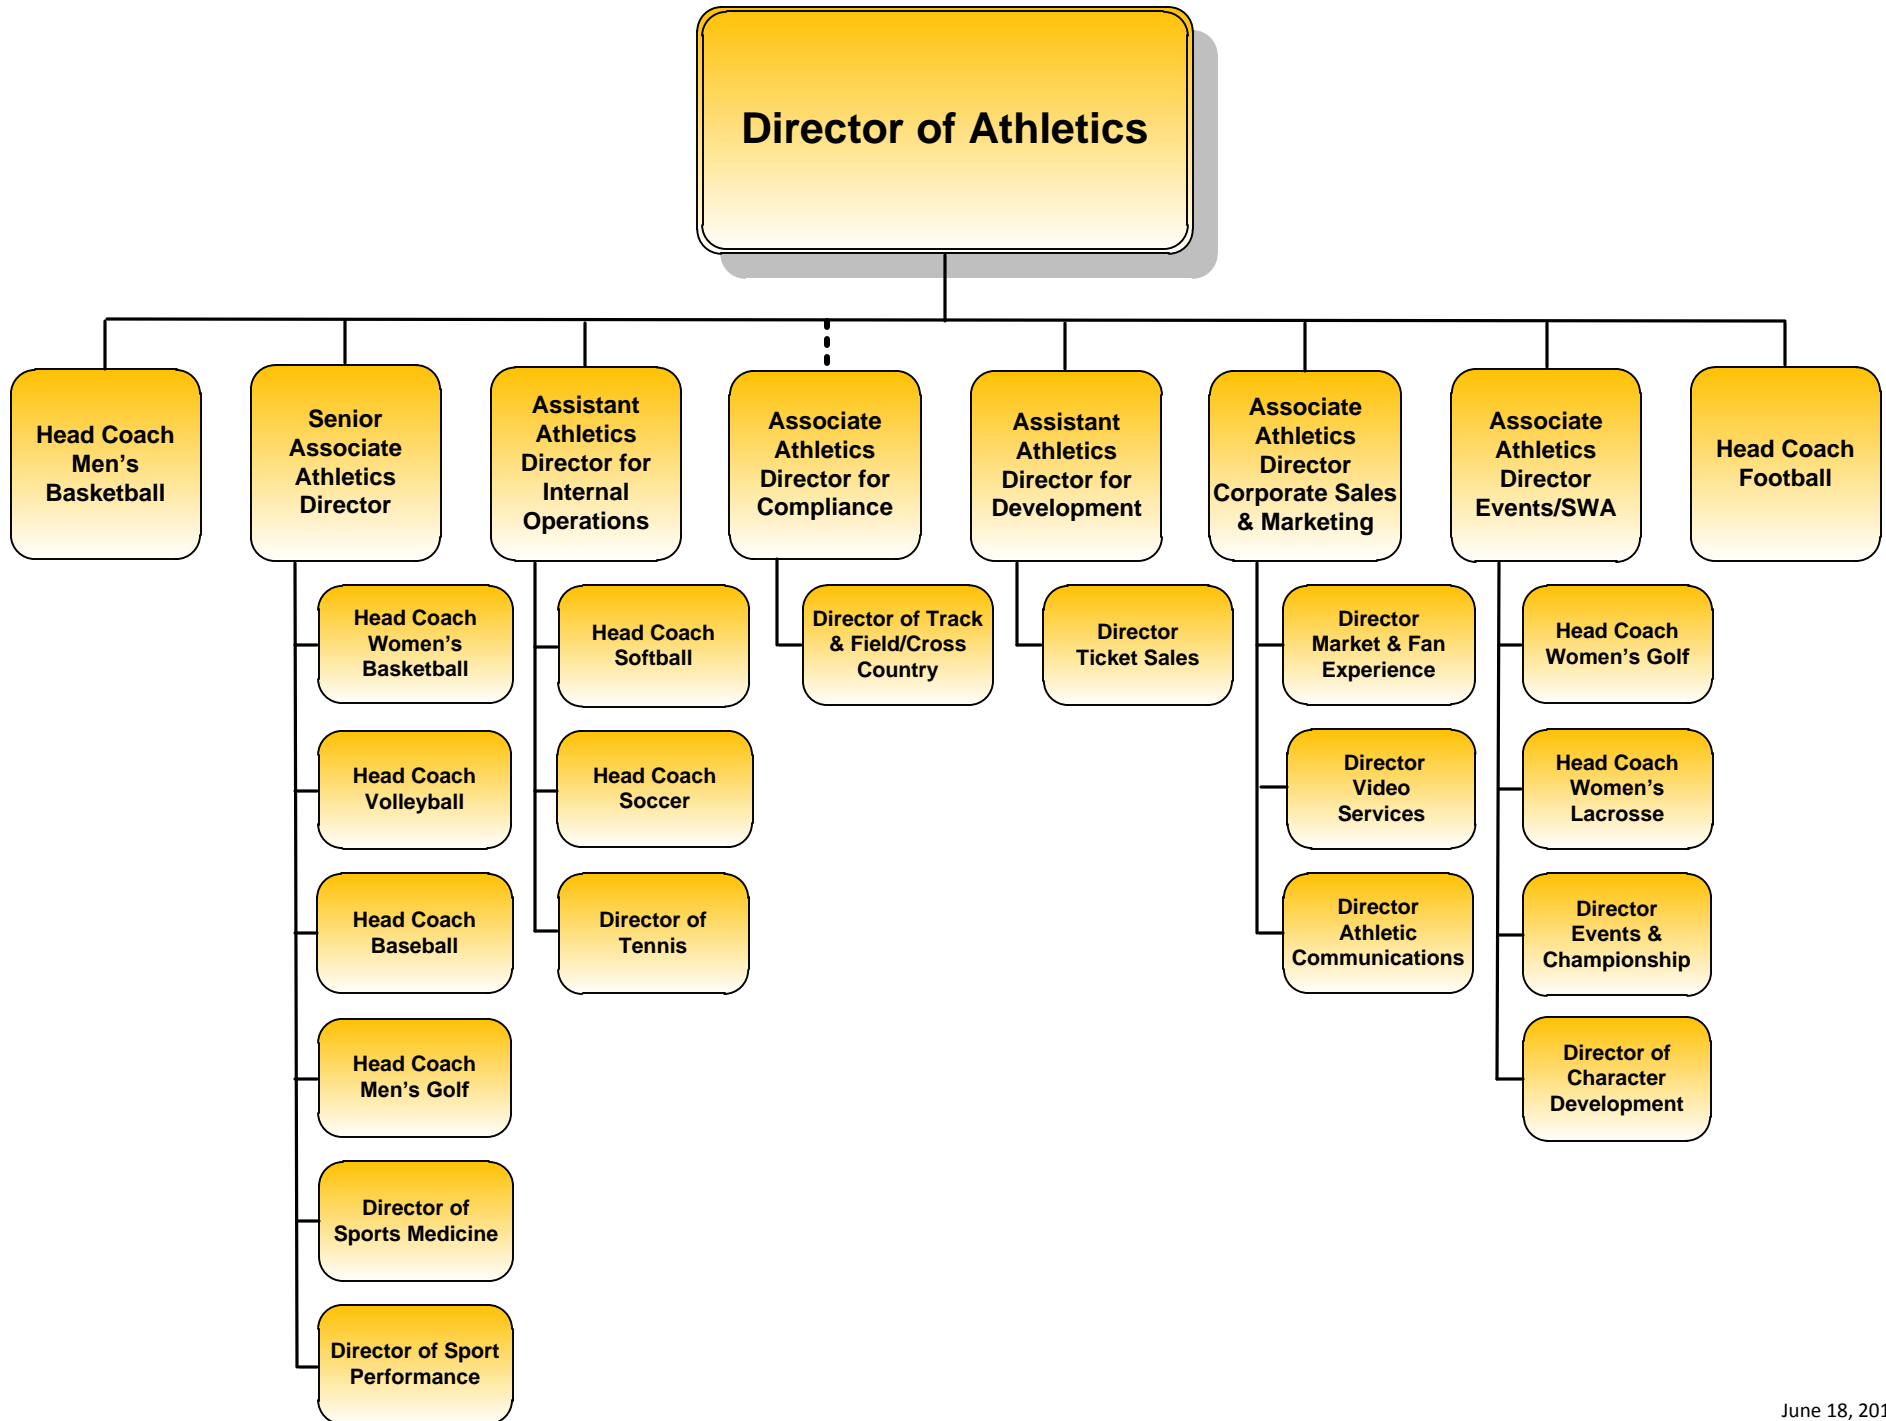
Director of Athletics

Head Coach Men's Basketball

Senior Associate Athletics Director

Head Coach Women's Basketball

Head Coach Volleyball

Head Coach Baseball

Head Coach Men's Golf

Director of Sports Medicine

Director of Sport Performance

Assistant Athletics Director for Internal Operations

Head Coach Softball

Head Coach Soccer

Director of Tennis

Associate Athletics Director for Compliance

Director of Track & Field/Cross Country

Assistant Athletics Director for Development

Director Ticket Sales

Associate Athletics Director Corporate Sales & Marketing

Director Market & Fan Experience

Director Video Services

Director Athletic Communications

Associate Athletics Director Events/SWA

Head Coach Women's Golf

Head Coach Women's Lacrosse

Director Events & Championship

Director of Character Development

Head Coach Football

June 18, 201